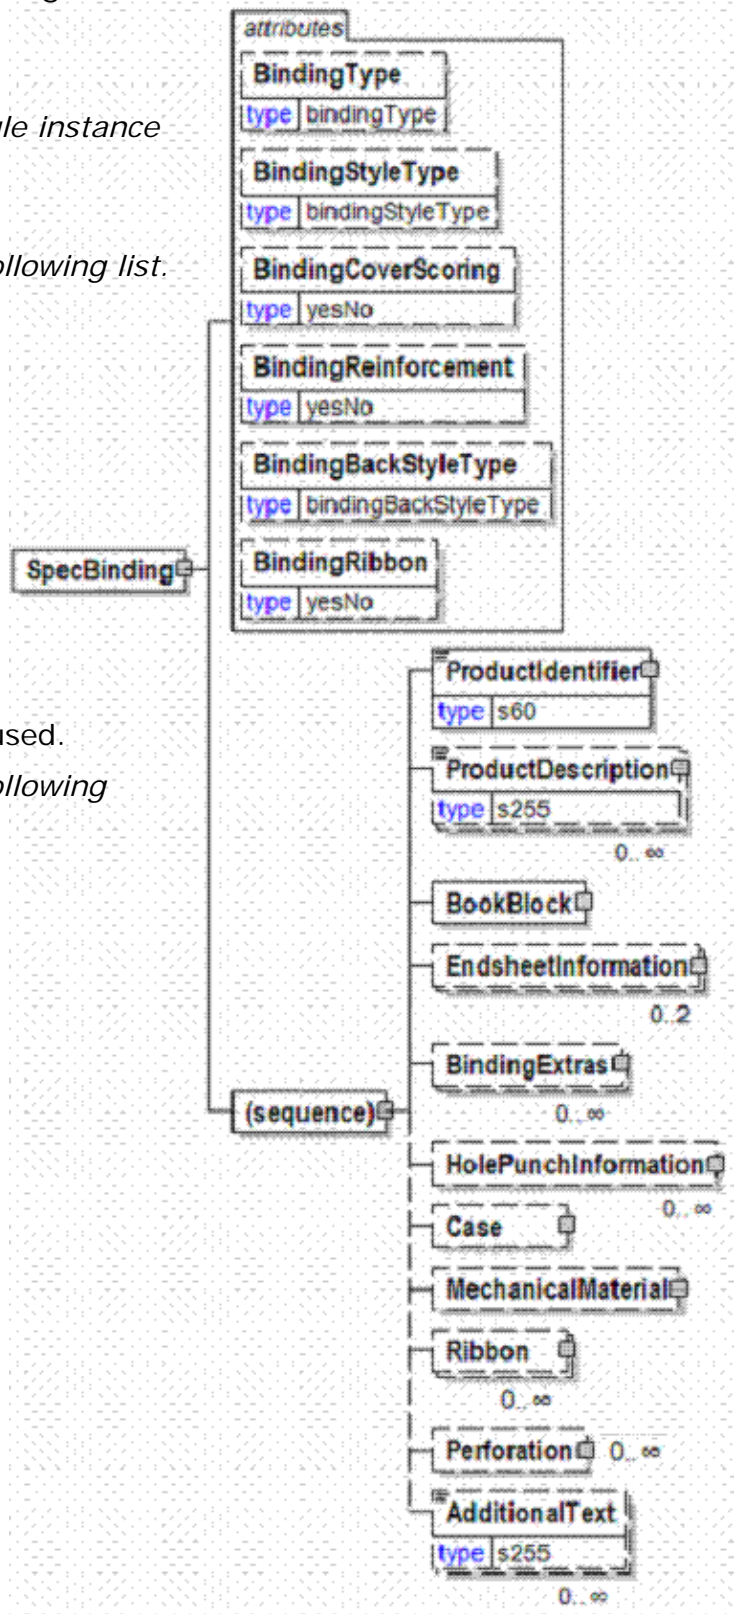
le instance

ollowing list.

sed.

ollowing

attributes

BindingType

type bindingType

BindingStyleType

type bindingStyleType

BindingCoverScoring

type yesNo

BindingReinforcement

type yesNo

BindingBackStyleType

type bindingBackStyleType

BindingRibbon

type yesNo

SpecBinding

(sequence)

ProductIdentifier

type s60

ProductDescription

type s255

0..∞

BookBlock

EndsheetInformation

0..2

BindingExtras

0..∞

HolePunchInformation

0..∞

Case

MechanicalMaterial

Ribbon

0..∞

Perforation 0..∞

AdditionalText

type s255

0..∞